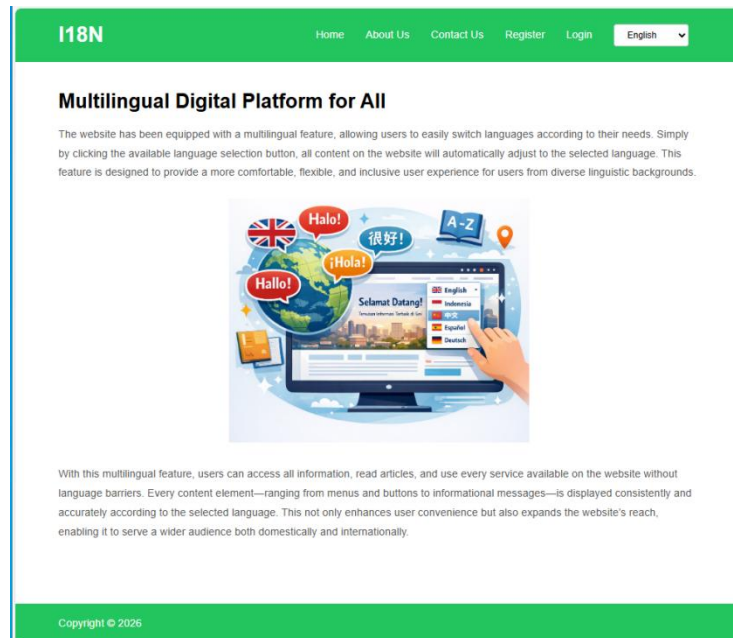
I18N

Home About Us Contact Us Register Login English

Multilingual Digital Platform for All

The website has been equipped with a multilingual feature, allowing users to easily switch languages according to their needs. Simply by clicking the available language selection button, all content on the website will automatically adjust to the selected language. This feature is designed to provide a more comfortable, flexible, and inclusive user experience for users from diverse linguistic backgrounds.

Halo!
很好!
A-Z
¡Hola!
Hallo!
Selamat Datang!
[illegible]
English
Indonesia
中文
Español
Deutsch

With this multilingual feature, users can access all information, read articles, and use every service available on the website without language barriers. Every content element—ranging from menus and buttons to informational messages—is displayed consistently and accurately according to the selected language. This not only enhances user convenience but also expands the website's reach, enabling it to serve a wider audience both domestically and internationally.

Copyright © 2026